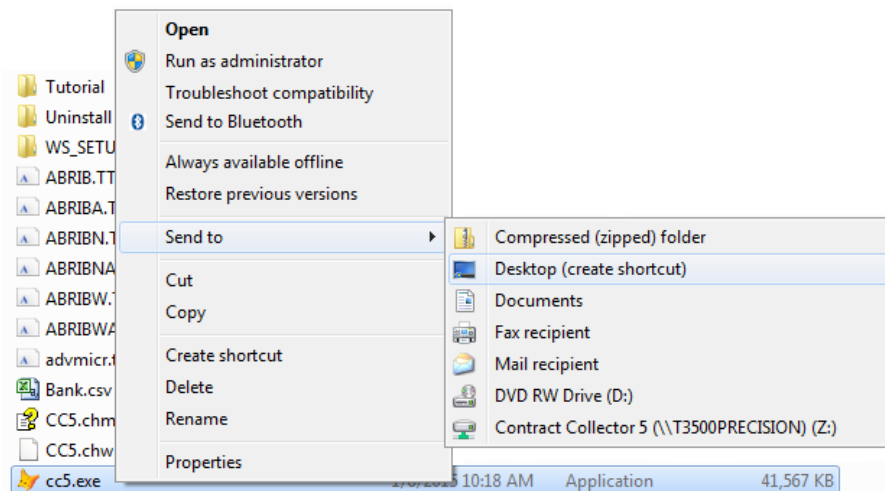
Tutorial
Uninstall
WS_SETU
ABRIB.TT
ABRIBA.T
ABRIBN.T
ABRIBNA
ABRIBW.T
ABRIBWA
advmicr.t
Bank.csv
CC5.chm
CC5.chw
cc5.exe

Open
Run as administrator
Troubleshoot compatibility
Send to Bluetooth
Always available offline
Restore previous versions
Send to
Cut
Copy
Create shortcut
Delete
Rename
Properties

Compressed (zipped) folder
Desktop (create shortcut)
Documents
Fax recipient
Mail recipient
DVD RW Drive (D:)
Contract Collector 5 (\\T3500PRECISION) (Z:)

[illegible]/2015 10:18 AM Application 41,567 KB